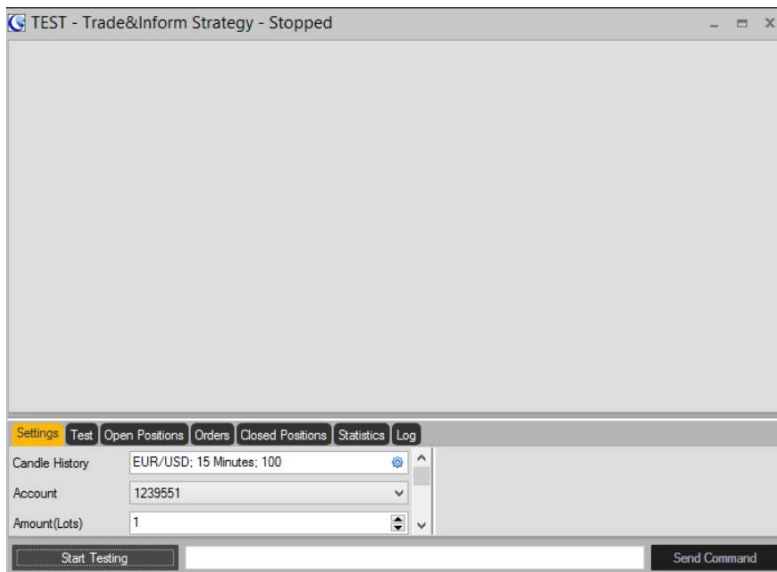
TEST - Trade&Inform Strategy - Stopped

Settings | Test | Open Positions | Orders | Closed Positions | Statistics | Log

| | |
|---|---|
| Candle History | EUR/USD; 15 Minutes; 100 |
| Account | 1239551 |
| Amount(Lots) | 1 |

Start Testing

Send Command